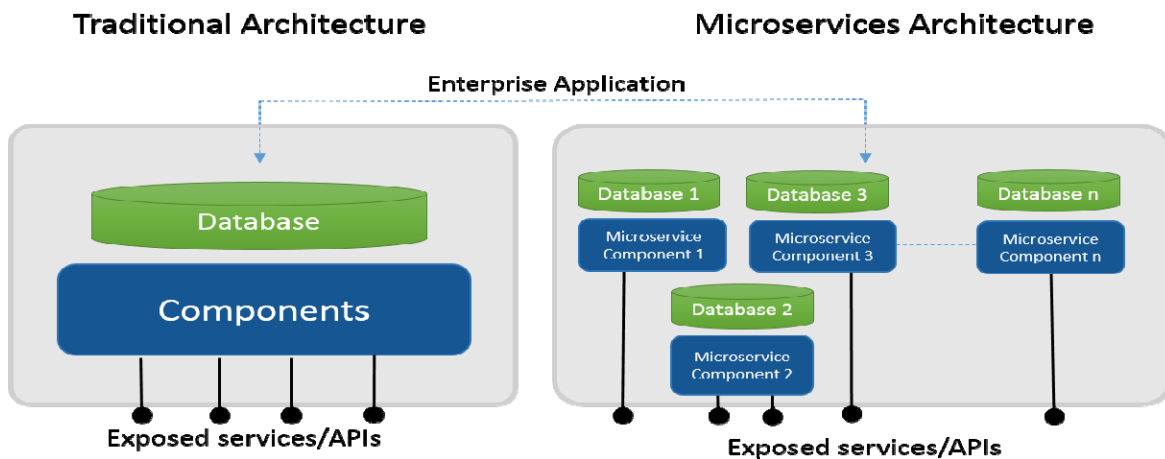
Traditional Architecture

Microservices Architecture

Enterprise Application

Database

Components

Exposed services/APIs

Database 1

Microservice Component 1

Database 3

Microservice Component 3

Database n

Microservice Component n

Database 2

Microservice Component 2

Exposed services/APIs